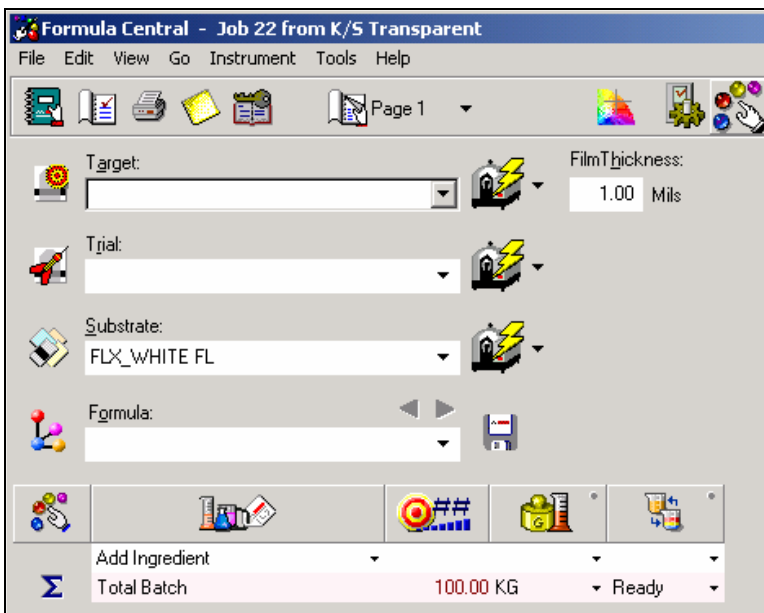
Formula Central - Job 22 from K/S Transparent

File Edit View Go Instrument Tools Help

Page 1

Target:

FilmThickness:

1.00 Mils

Trial:

Substrate:

FLX_WHITE FL

Formula:

Add Ingredient

$\Sigma$ Total Batch 100.00 KG Ready